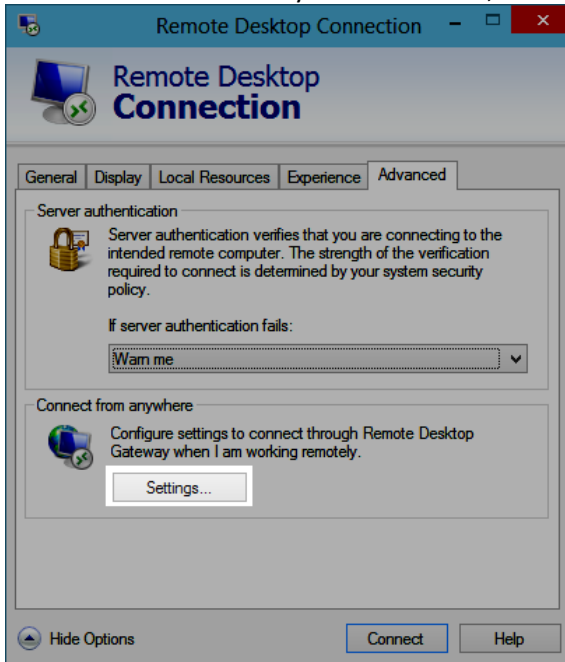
Remote Desktop Connection

Remote Desktop
Connection

General | Display | Local Resources | Experience | Advanced

Server authentication

Server authentication verifies that you are connecting to the intended remote computer. The strength of the verification required to connect is determined by your system security policy.

If server authentication fails:

Warn me

Connect from anywhere

Configure settings to connect through Remote Desktop Gateway when I am working remotely.

Settings...

Hide Options

Connect

Help